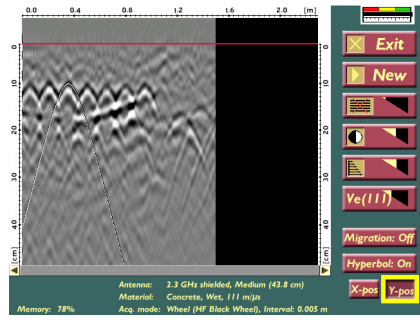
0.0 0.4 0.8 1.2 1.6 2.0 [m]

0
10
20
30
40
[cm]

Exit
New
Ve(111)
Migration: Off
Hyperbol: On
X-pos
Y-pos

Antenna: 2.3 GHz shielded, Medium (43.8 cm)
Material: Concrete, Wet, 111 m/µs
Memory: 78%
Acq. mode: Wheel (HF Black Wheel), Interval: 0.005 m